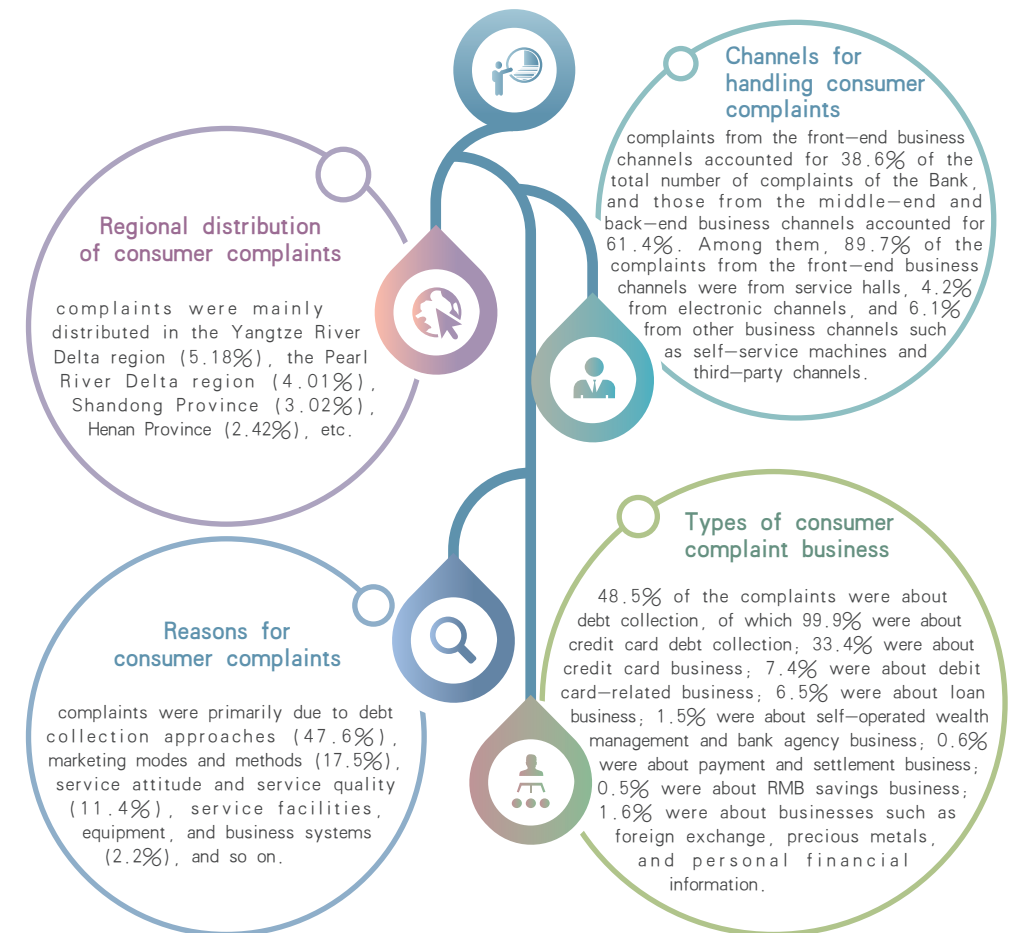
Channels for handling consumer complaints

complaints from the front-end business channels accounted for 38.6% of the total number of complaints of the Bank, and those from the middle-end and back-end business channels accounted for 61.4%. Among them, 89.7% of the complaints from the front-end business channels were from service halls, 4.2% from electronic channels, and 6.1% from other business channels such as self-service machines and third-party channels.

Regional distribution of consumer complaints

complaints were mainly distributed in the Yangtze River Delta region (5.18%), the Pearl River Delta region (4.01%), Shandong Province (3.02%), Henan Province (2.42%), etc.

Types of consumer complaint business

48.5% of the complaints were about debt collection, of which 99.9% were about credit card debt collection; 33.4% were about credit card business; 7.4% were about debit card-related business; 6.5% were about loan business; 1.5% were about self-operated wealth management and bank agency business; 0.6% were about payment and settlement business; 0.5% were about RMB savings business; 1.6% were about businesses such as foreign exchange, precious metals, and personal financial information.

Reasons for consumer complaints

complaints were primarily due to debt collection approaches (47.6%), marketing modes and methods (17.5%), service attitude and service quality (11.4%), service facilities, equipment, and business systems (2.2%), and so on.